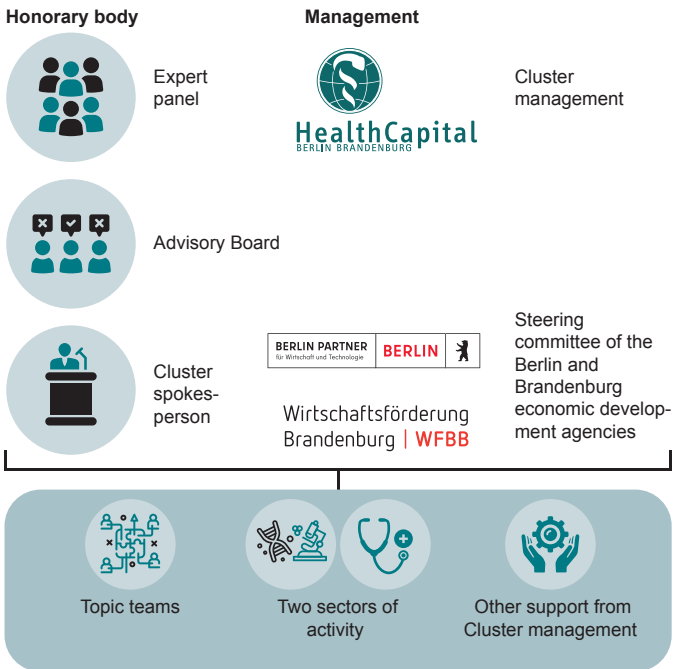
Honorary body

Management

Expert panel

HealthCapital
BERLIN BRANDENBURG

Cluster management

Advisory Board

Cluster spokesperson

BERLIN PARTNER
für Wirtschaft und Technologie
BERLIN

Wirtschaftsförderung Brandenburg | WFBB

Steering committee of the Berlin and Brandenburg economic development agencies

Topic teams

Two sectors of activity

Other support from Cluster management